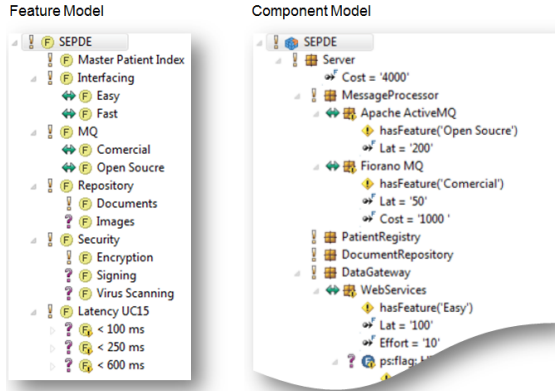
Feature Model

SEPDE
Master Patient Index
Interfacing
Easy
Fast
MQ
Comercial
Open Soucre
Repository
Documents
Images
Security
Encryption
Signing
Virus Scanning
Latency UC15
< 100 ms
< 250 ms
< 600 ms

Component Model

SEPDE
Server
Cost = '4000'
MessageProcessor
Apache ActiveMQ
hasFeature('Open Soucre')
Lat = '200'
Fiorano MQ
hasFeature('Comercial')
Lat = '50'
Cost = '1000 '
PatientRegistry
DocumentRepository
DataGateway
WebServices
hasFeature('Easy')
Lat = '100'
Effort = '10'
ps:flag: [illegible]